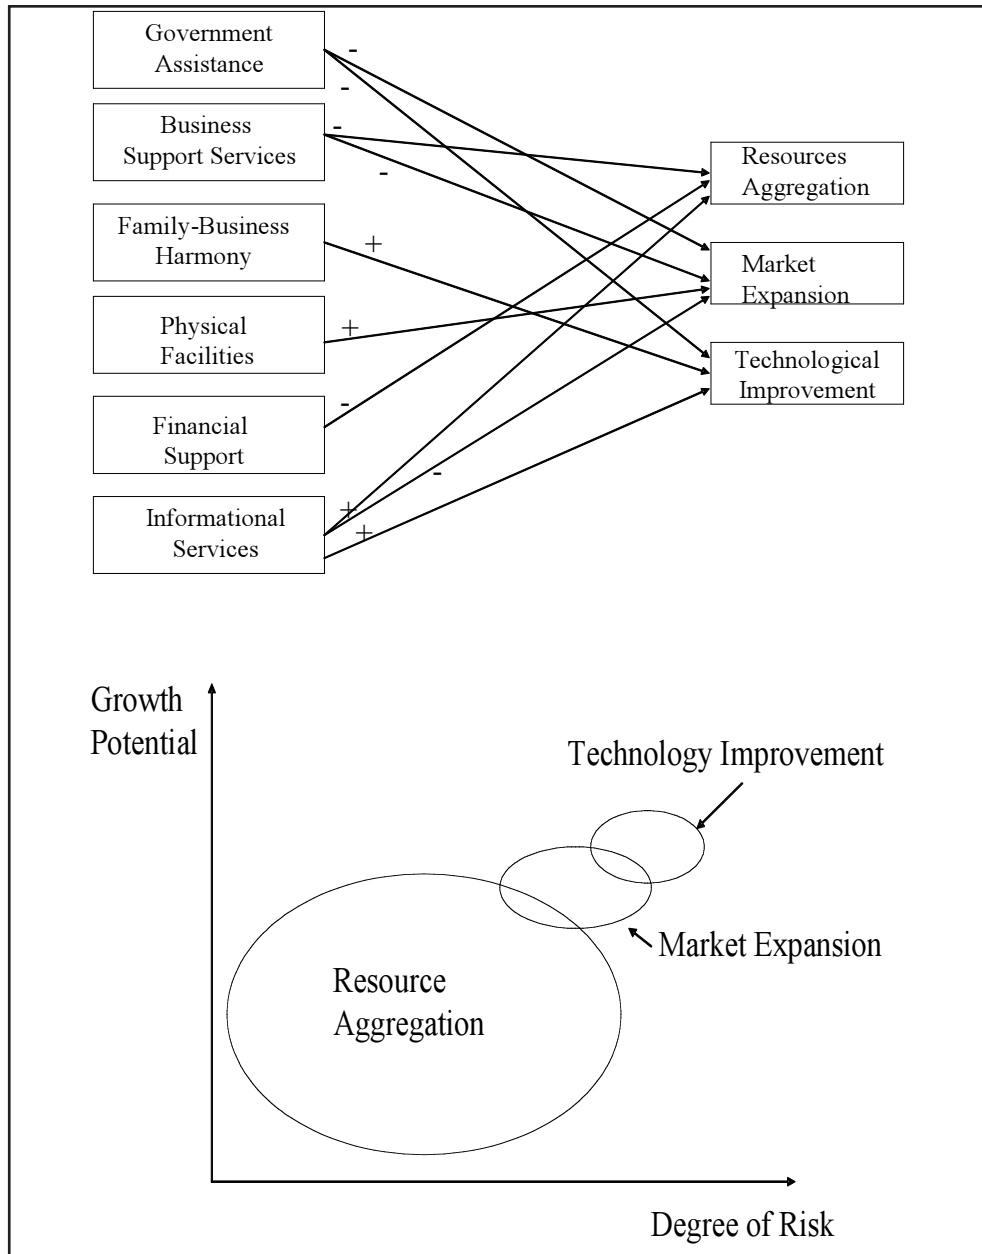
Government Assistance
-
-
Business Support Services
-
-
Family-Business Harmony
+
Physical Facilities
+
Financial Support
-
Informational Services
+
+
-
Resources Aggregation
Market Expansion
Technological Improvement

Growth Potential
Technology Improvement
Market Expansion
Resource Aggregation
Degree of Risk